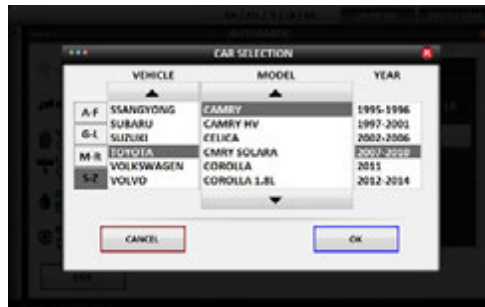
AUTOMATIC

CAR SELECTION

VEHICLE

MODEL

YEAR

A-F
G-L
M-R
S-Z

SSANGYONG
SUBARU
SUZUKI
TOYOTA
VOLKSWAGEN
VOLVO

CAMRY
CAMRY HV
CELICA
CMRY SOLARA
COROLLA
COROLLA 1.8L

1995-1996
1997-2001
2002-2006
2007-2010
2011
2012-2014

CANCEL

OK